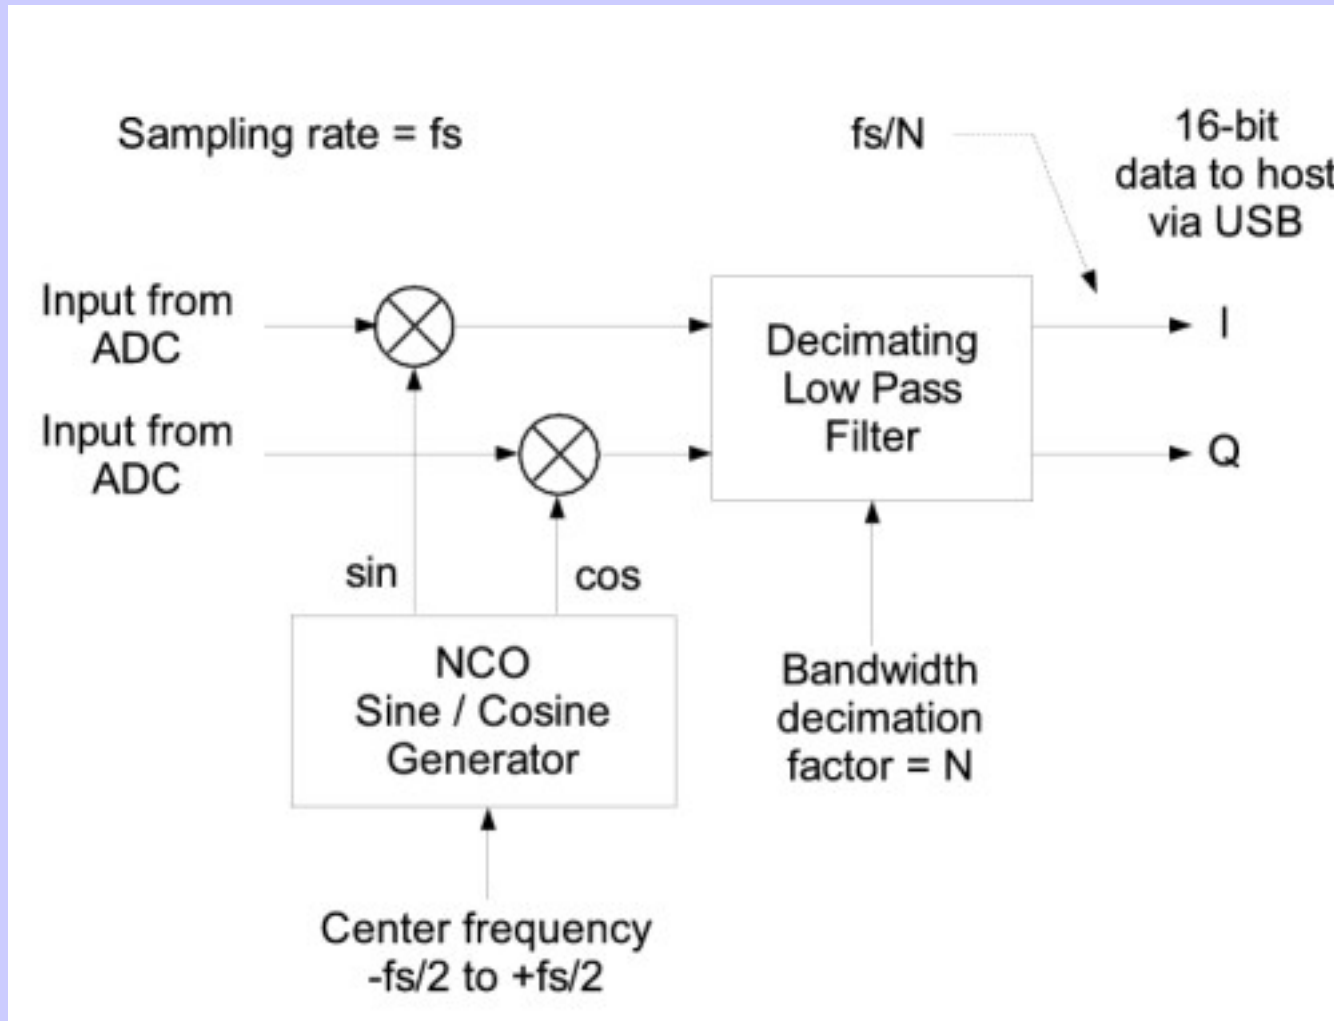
Sampling rate = fs

fs/N

16-bit data to host via USB

Input from ADC

Input from ADC

Decimating Low Pass Filter

I

Q

sin

cos

NCO Sine / Cosine Generator

Bandwidth decimation factor = N

Center frequency -fs/2 to +fs/2